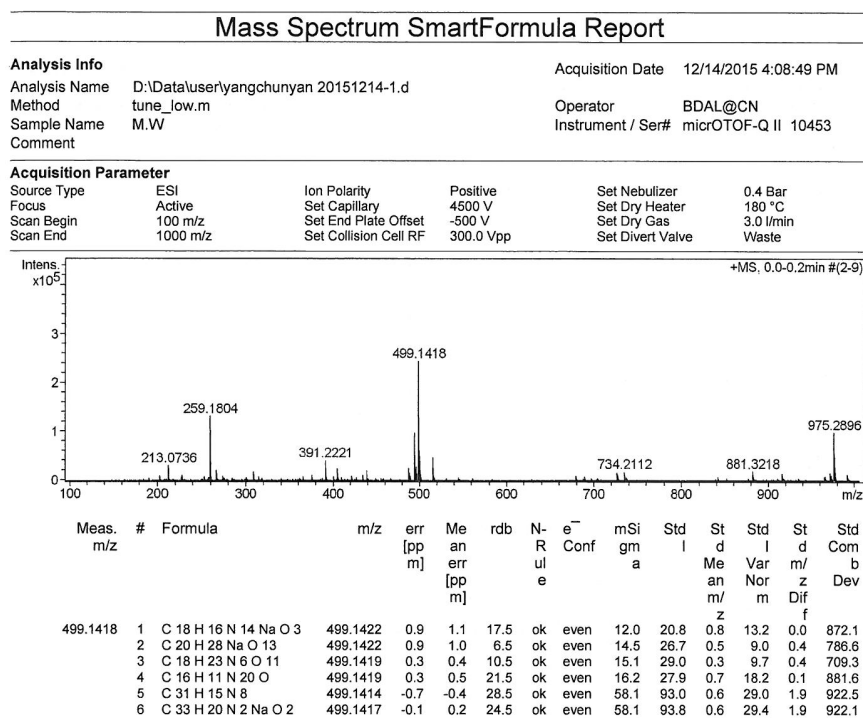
Mass Spectrum SmartFormula Report

Analysis Info
Analysis Name D:\Data\user\yangchunyan 20151214-1.d
Method tune_low.m
Sample Name M.W
Comment

Acquisition Date 12/14/2015 4:08:49 PM

Operator BDAL@CN
Instrument / Ser# micrOTOF-Q II 10453

Acquisition Parameter
| Source Type | ESI | Ion Polarity | Positive | Set Nebulizer | 0.4 Bar |
|---|---|---|---|---|---|
| Focus | Active | Set Capillary | 4500 V | Set Dry Heater | 180 °C |
| Scan Begin | 100 m/z | Set End Plate Offset | -500 V | Set Dry Gas | 3.0 l/min |
| Scan End | 1000 m/z | Set Collision Cell RF | 300.0 Vpp | Set Divert Valve | Waste |

Intens. x10$^5$
+MS, 0.0-0.2min #(2-9)

3
2
1
0

499.1418
259.1804
975.2896
213.0736
391.2221
734.2112
881.3218

100 200 300 400 500 600 700 800 900 m/z

| Meas. m/z | # | Formula | m/z | err [ppm] | Mean err [ppm] | rdb | N-Rule | e⁻ Conf | mSigma | Std I | Std Mean m/z | Std I Var Norm | Std m/z Diff | Std Comb Dev |
|---|---|---|---|---|---|---|---|---|---|---|---|---|---|---|
| 499.1418 | 1 | C 18 H 16 N 14 Na O 3 | 499.1422 | 0.9 | 1.1 | 17.5 | ok | even | 12.0 | 20.8 | 0.8 | 13.2 | 0.0 | 872.1 |
| | 2 | C 20 H 28 Na O 13 | 499.1422 | 0.9 | 1.0 | 6.5 | ok | even | 14.5 | 26.7 | 0.5 | 9.0 | 0.4 | 786.6 |
| | 3 | C 18 H 23 N 6 O 11 | 499.1419 | 0.3 | 0.4 | 10.5 | ok | even | 15.1 | 29.0 | 0.3 | 9.7 | 0.4 | 709.3 |
| | 4 | C 16 H 11 N 20 O | 499.1419 | 0.3 | 0.5 | 21.5 | ok | even | 16.2 | 27.9 | 0.7 | 18.2 | 0.1 | 881.6 |
| | 5 | C 31 H 15 N 8 | 499.1414 | -0.7 | -0.4 | 28.5 | ok | even | 58.1 | 93.0 | 0.6 | 29.0 | 1.9 | 922.5 |
| | 6 | C 33 H 20 N 2 Na O 2 | 499.1417 | -0.1 | 0.2 | 24.5 | ok | even | 58.1 | 93.8 | 0.6 | 29.4 | 1.9 | 922.1 |